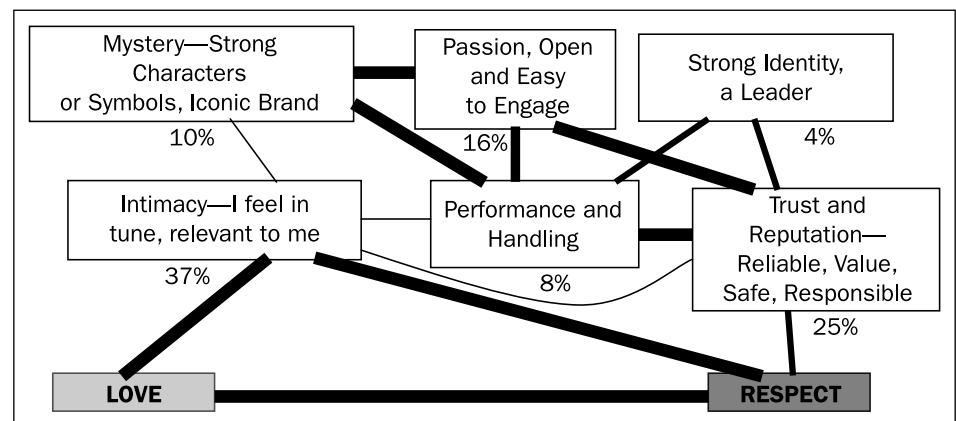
Mystery—Strong Characters or Symbols, Iconic Brand
10%

Passion, Open and Easy to Engage
16%

Strong Identity, a Leader
4%

Intimacy—I feel in tune, relevant to me
37%

Performance and Handling
8%

Trust and Reputation—Reliable, Value, Safe, Responsible
25%

LOVE

RESPECT